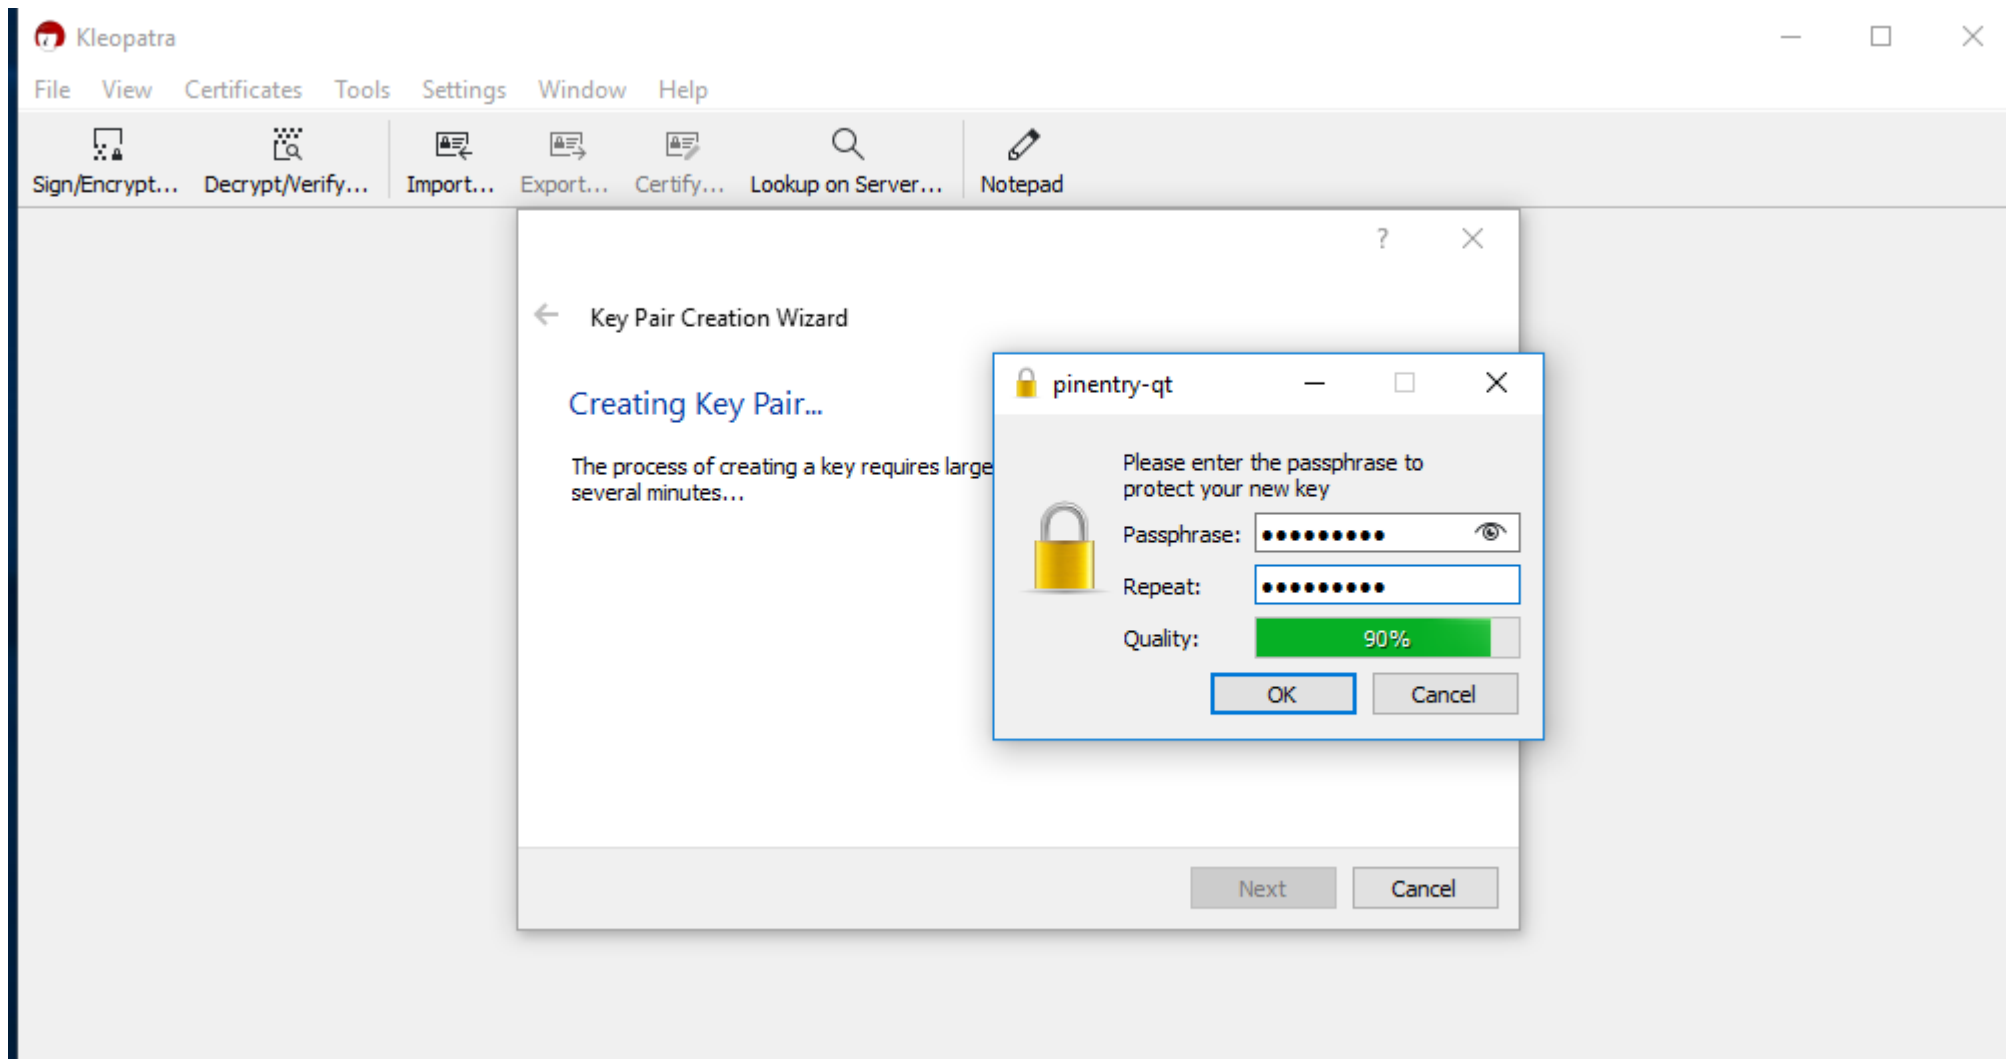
Kleopatra

File View Certificates Tools Settings Window Help

Sign/Encrypt... Decrypt/Verify... Import... Export... Certify... Lookup on Server... Notepad

?

Key Pair Creation Wizard

Creating Key Pair...

The process of creating a key requires large several minutes...

pinentry-qt

Please enter the passphrase to protect your new key

Passphrase: ••••••••••

Repeat: ••••••••••

Quality: 90%

OK Cancel

Next Cancel